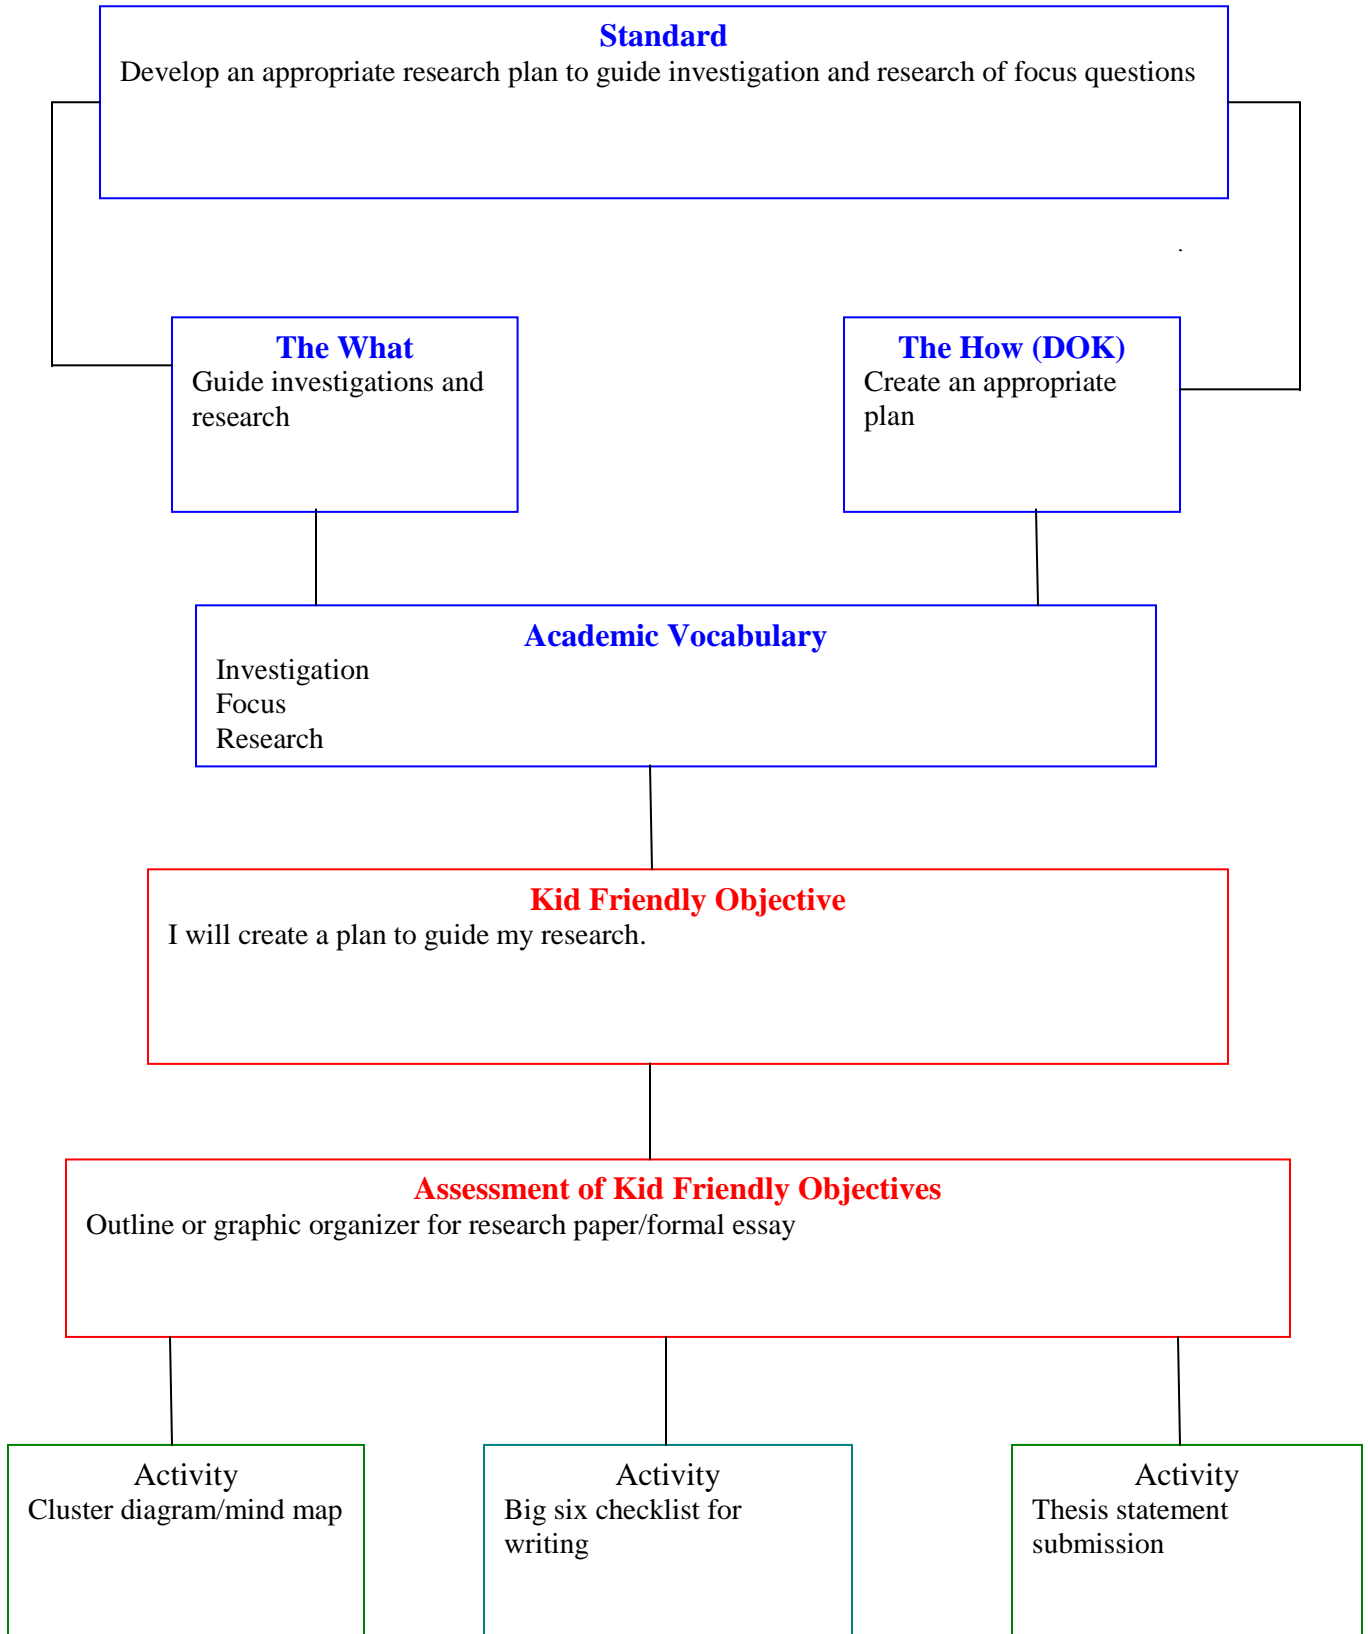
Standard
Develop an appropriate research plan to guide investigation and research of focus questions

The What
Guide investigations and research

The How (DOK)
Create an appropriate plan

Academic Vocabulary
Investigation
Focus
Research

Kid Friendly Objective
I will create a plan to guide my research.

Assessment of Kid Friendly Objectives
Outline or graphic organizer for research paper/formal essay

Activity
Cluster diagram/mind map

Activity
Big six checklist for writing

Activity
Thesis statement submission